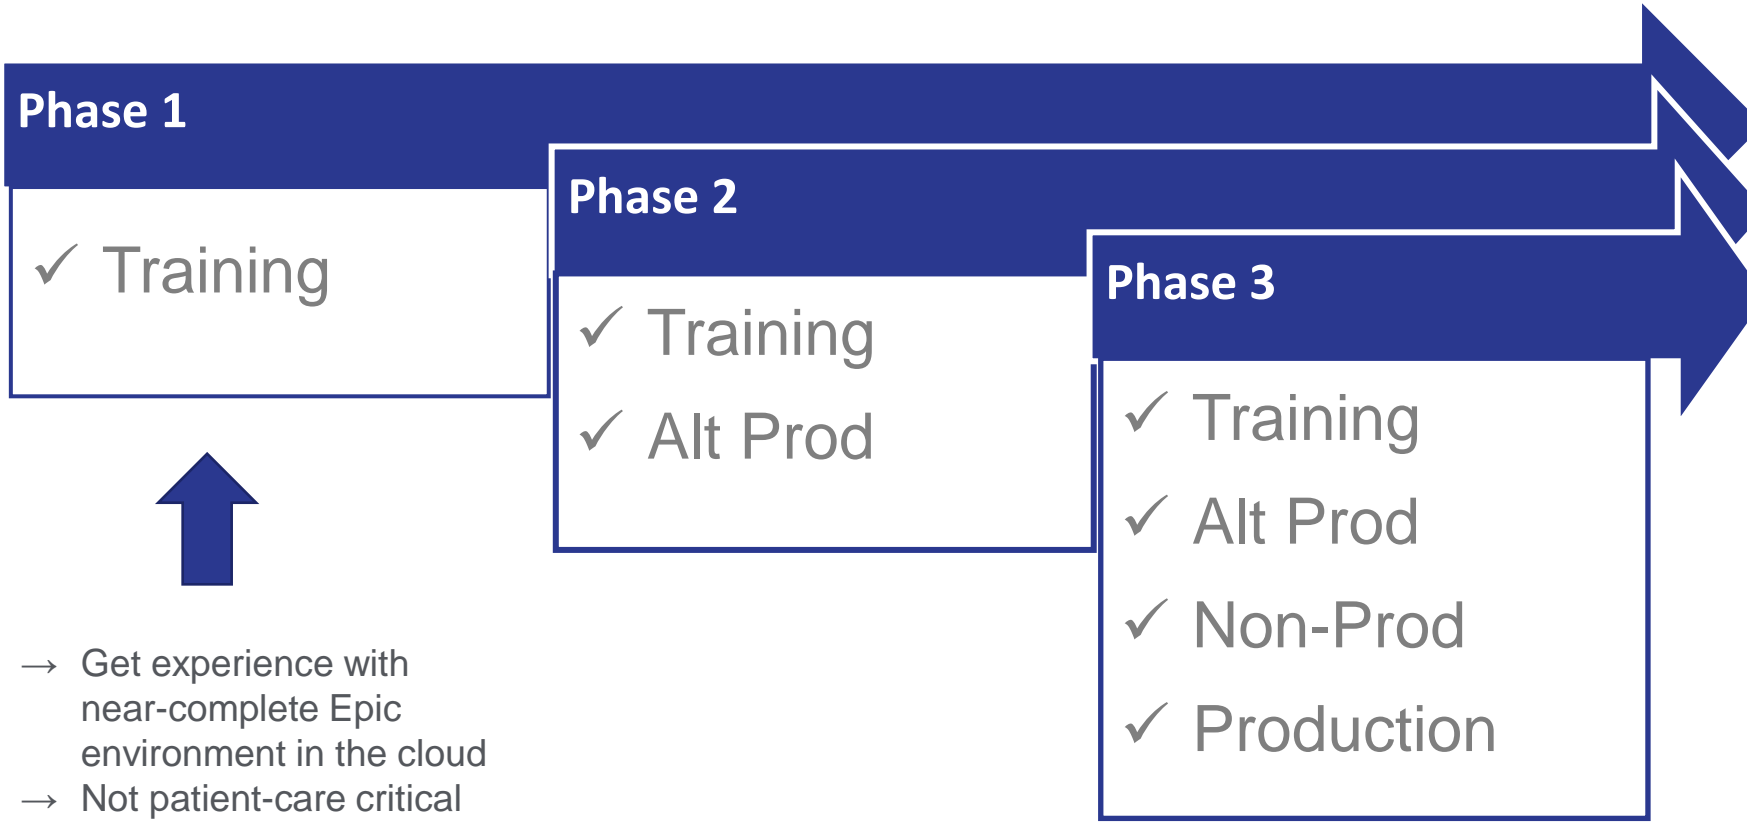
Phase 1

✓ Training

Phase 2

✓ Training

✓ Alt Prod

Phase 3

✓ Training

✓ Alt Prod

✓ Non-Prod

✓ Production

→ Get experience with near-complete Epic environment in the cloud

→ Not patient-care critical